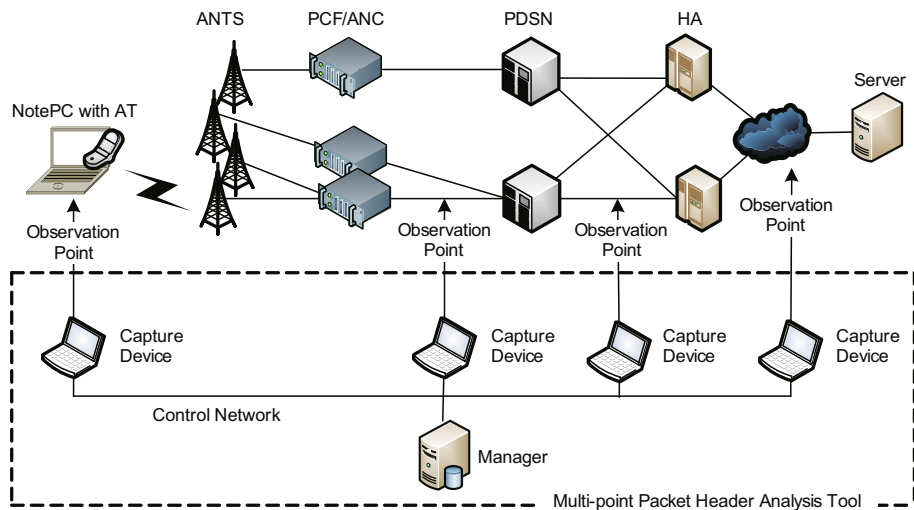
ANTS
PCF/ANC
PDSN
HA
Server
NotePC with AT
Observation Point
Observation Point
Observation Point
Observation Point
Capture Device
Capture Device
Capture Device
Capture Device
Control Network
Manager
Multi-point Packet Header Analysis Tool